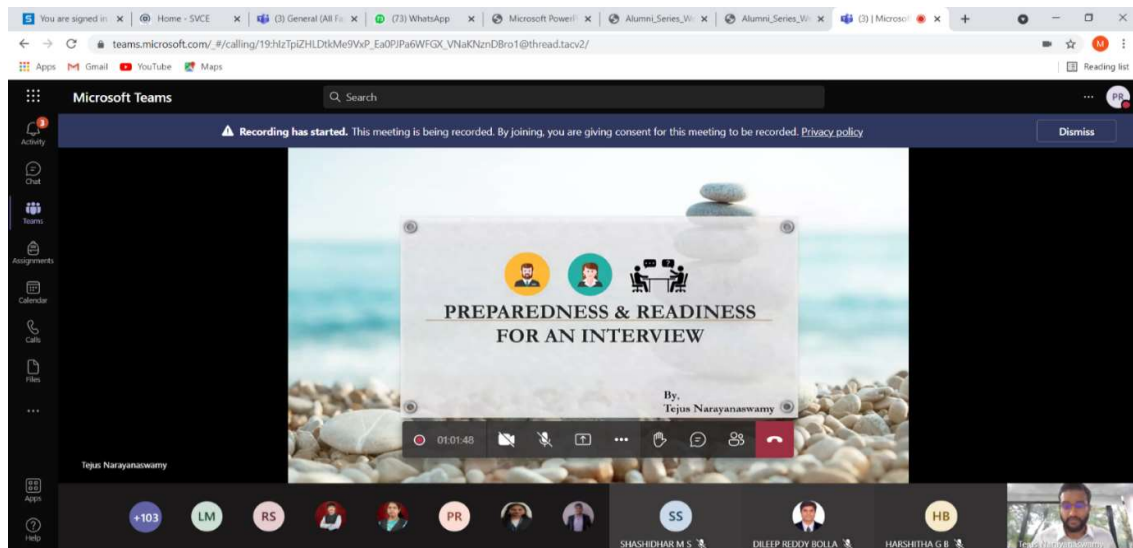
You are signed in | Home - SVCE | (3) General (All Fa | (73) WhatsApp | Microsoft Power | Alumni_Series_W | Alumni_Series_W | (3) | Microso

teams.microsoft.com/_#/calling/19:hlzTpiZHLDtkMe9VxP_Ea0PJPa6WFGX_VNaKNznDBro1@thread.tacv2/

Apps Gmail YouTube Maps

Reading list

Microsoft Teams

Search

PR

Activity

Chat

Teams

Assignments

Calendar

Calls

Files

...

Apps

Help

Recording has started. This meeting is being recorded. By joining, you are giving consent for this meeting to be recorded. Privacy policy

Dismiss

PREPAREDNESS & READINESS FOR AN INTERVIEW

By,
Tejus Narayanaswamy

01:01:48

Tejus Narayanaswamy

+103 LM RS PR SS HB

SHASHIDHAR M S

DILEEP REDDY BOLLA

HARSHITHA G B

Tejus Narayanaswamy